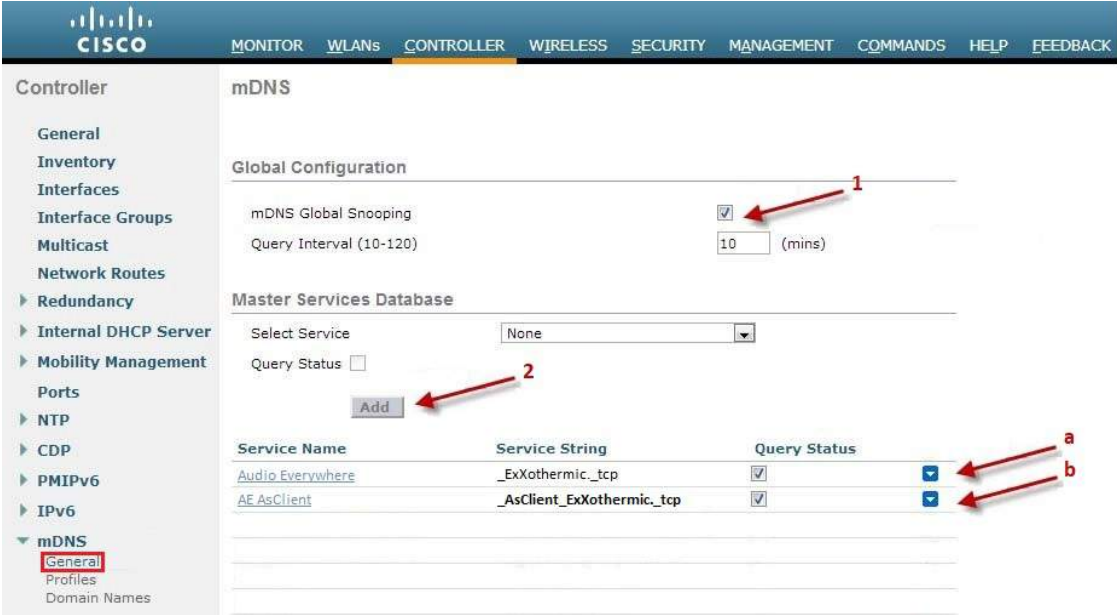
cisco

MONITOR WLANs CONTROLLER WIRELESS SECURITY MANAGEMENT COMMANDS HELP FEEDBACK

Controller

General
Inventory
Interfaces
Interface Groups
Multicast
Network Routes
Redundancy
Internal DHCP Server
Mobility Management
Ports
NTP
CDP
PMIPv6
IPv6
mDNS
General
Profiles
Domain Names

mDNS

Global Configuration

mDNS Global Snooping

Query Interval (10-120) 10 (mins)

1

Master Services Database

Select Service None

Query Status

2

Add

| Service Name | Service String | Query Status |
|---|---|---|
| Audio Everywhere | _ExXothermic._tcp | |
| AE AsClient | _AsClient_ExXothermic._tcp | |

a

b